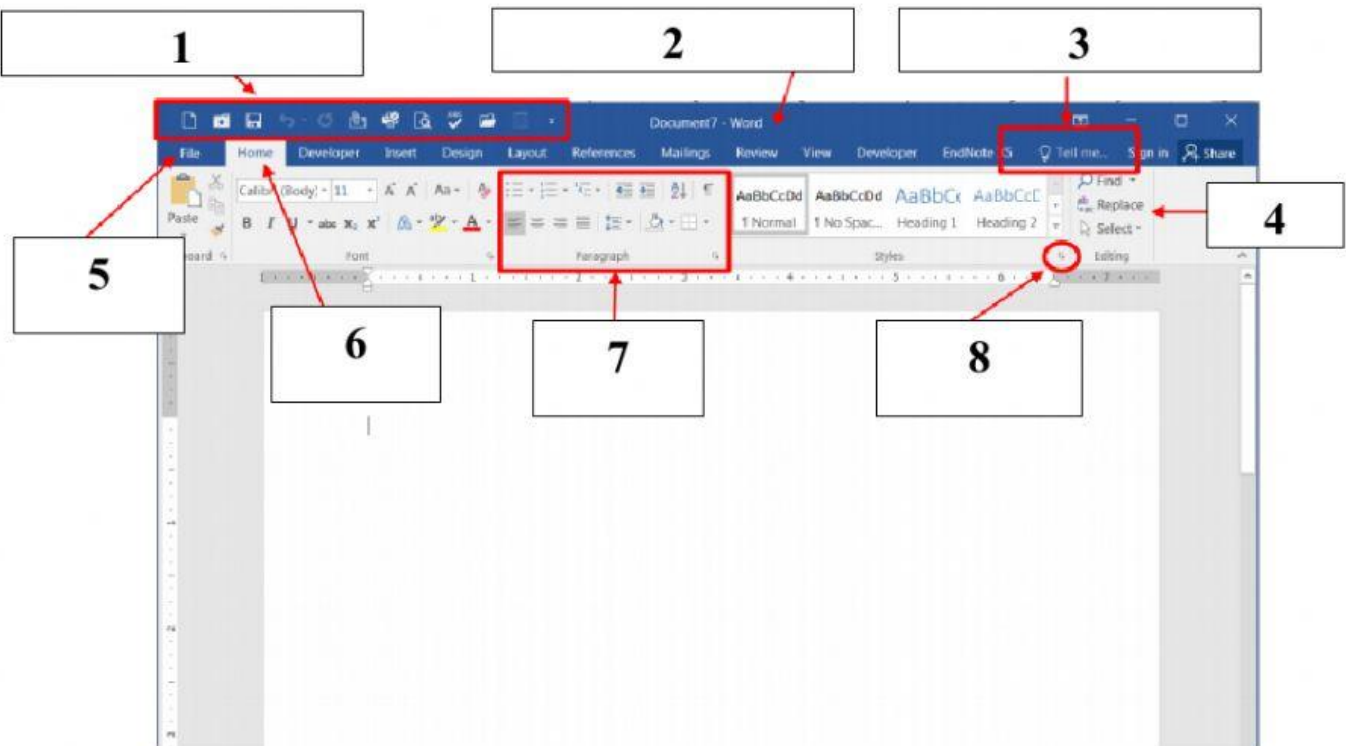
1

2

3

Document7 - Word

File Home Developer Insert Design Layout References Mailings Review View Developer EndNote Tell me... Sign in Share

Paste

Calibri (Body) 11

B I U abc $x_2$ $x^2$

Font

Paragraph

AaBbCcDd ¶ Normal

AaBbCcDd ¶ No Spac...

AaBbCc Heading 1

AaBbCcC Heading 2

Styles

Find

Replace

Select

Editing

4

5

6

7

8